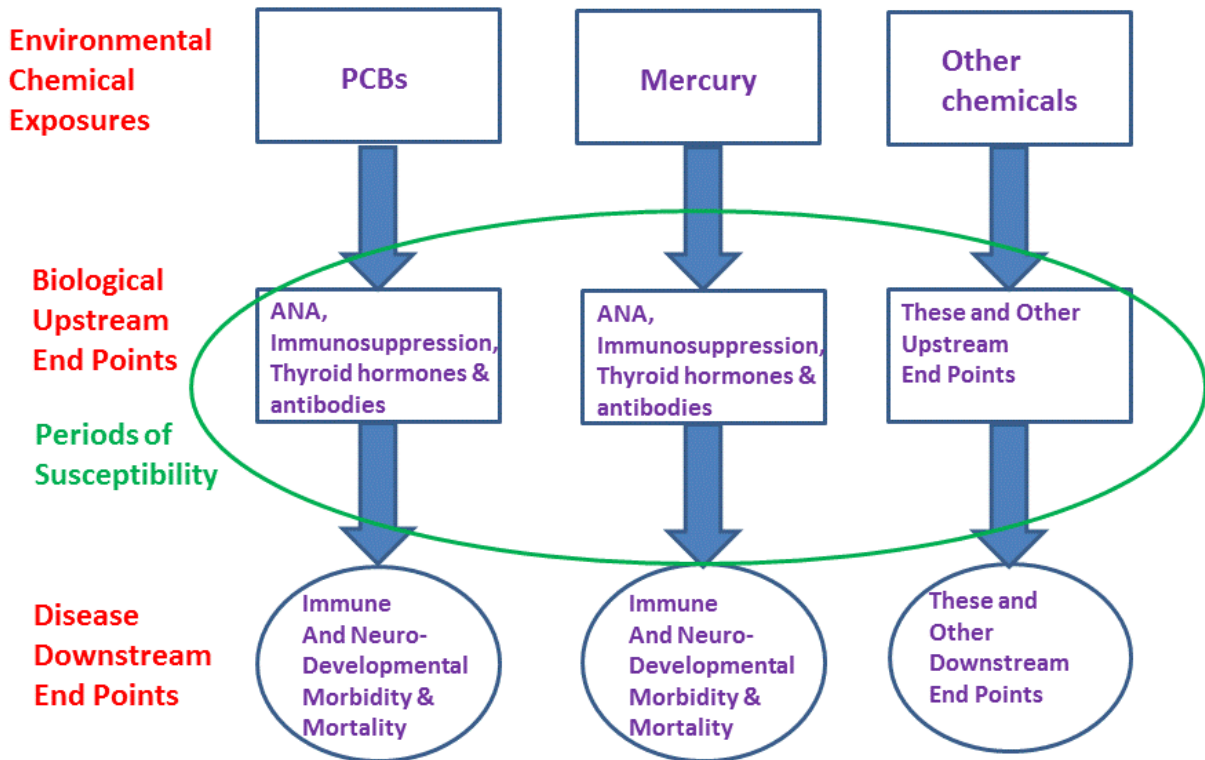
Environmental Chemical Exposures

PCBs

Mercury

Other chemicals

Biological Upstream End Points

ANA, Immunosuppression, Thyroid hormones & antibodies

ANA, Immunosuppression, Thyroid hormones & antibodies

These and Other Upstream End Points

Periods of Susceptibility

Disease Downstream End Points

Immune And Neuro-Developmental Morbidity & Mortality

Immune And Neuro-Developmental Morbidity & Mortality

These and Other Downstream End Points